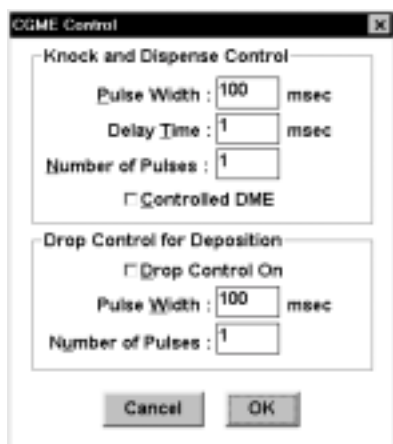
CGME Control

Knock and Dispense Control

Pulse Width : 100 msec

Delay Time : 1 msec

Number of Pulses : 1

Controlled DME

Drop Control for Deposition

Drop Control On

Pulse Width : 100 msec

Number of Pulses : 1

Cancel

OK